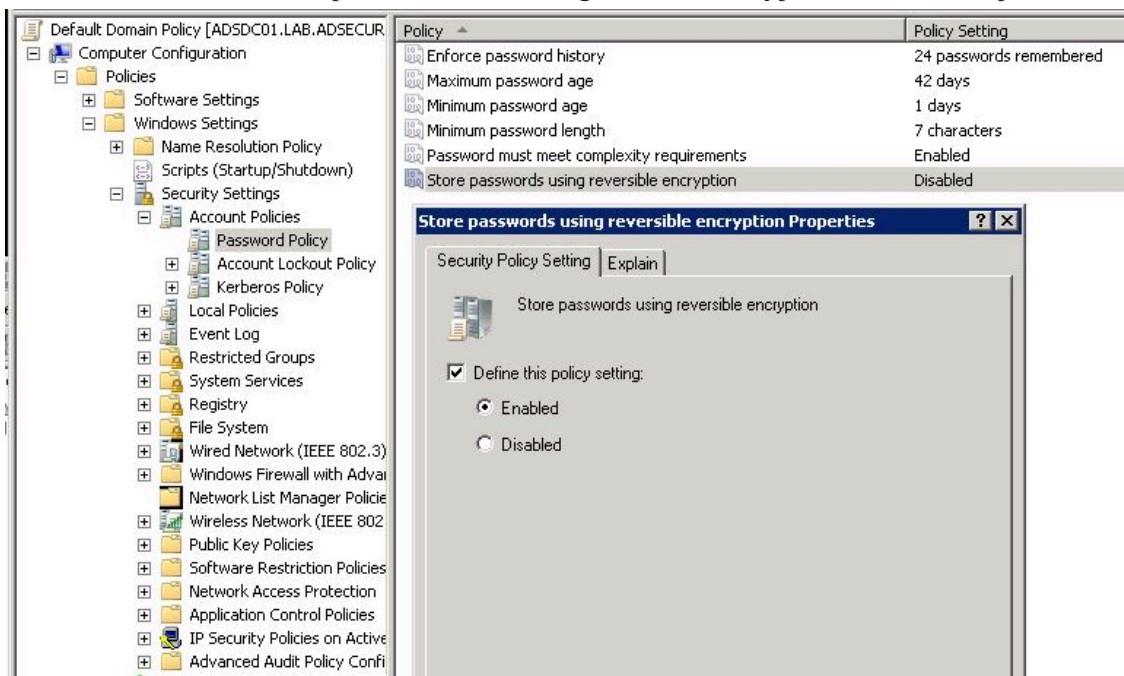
Default Domain Policy [ADSDC01.LAB.ADSECUR
Computer Configuration
Policies
Software Settings
Windows Settings
Name Resolution Policy
Scripts (Startup/Shutdown)
Security Settings
Account Policies
Password Policy
Account Lockout Policy
Kerberos Policy
Local Policies
Event Log
Restricted Groups
System Services
Registry
File System
Wired Network (IEEE 802.3)
Windows Firewall with Advai
Network List Manager Policie
Wireless Network (IEEE 802
Public Key Policies
Software Restriction Policies
Network Access Protection
Application Control Policies
IP Security Policies on Active
Advanced Audit Policy Confi

| Policy | Policy Setting |
|---|---|
| Enforce password history | 24 passwords remembered |
| Maximum password age | 42 days |
| Minimum password age | 1 days |
| Minimum password length | 7 characters |
| Password must meet complexity requirements | Enabled |
| Store passwords using reversible encryption | Disabled |

Store passwords using reversible encryption Properties ? X

Security Policy Setting | Explain

Store passwords using reversible encryption

Define this policy setting:

Enabled

Disabled